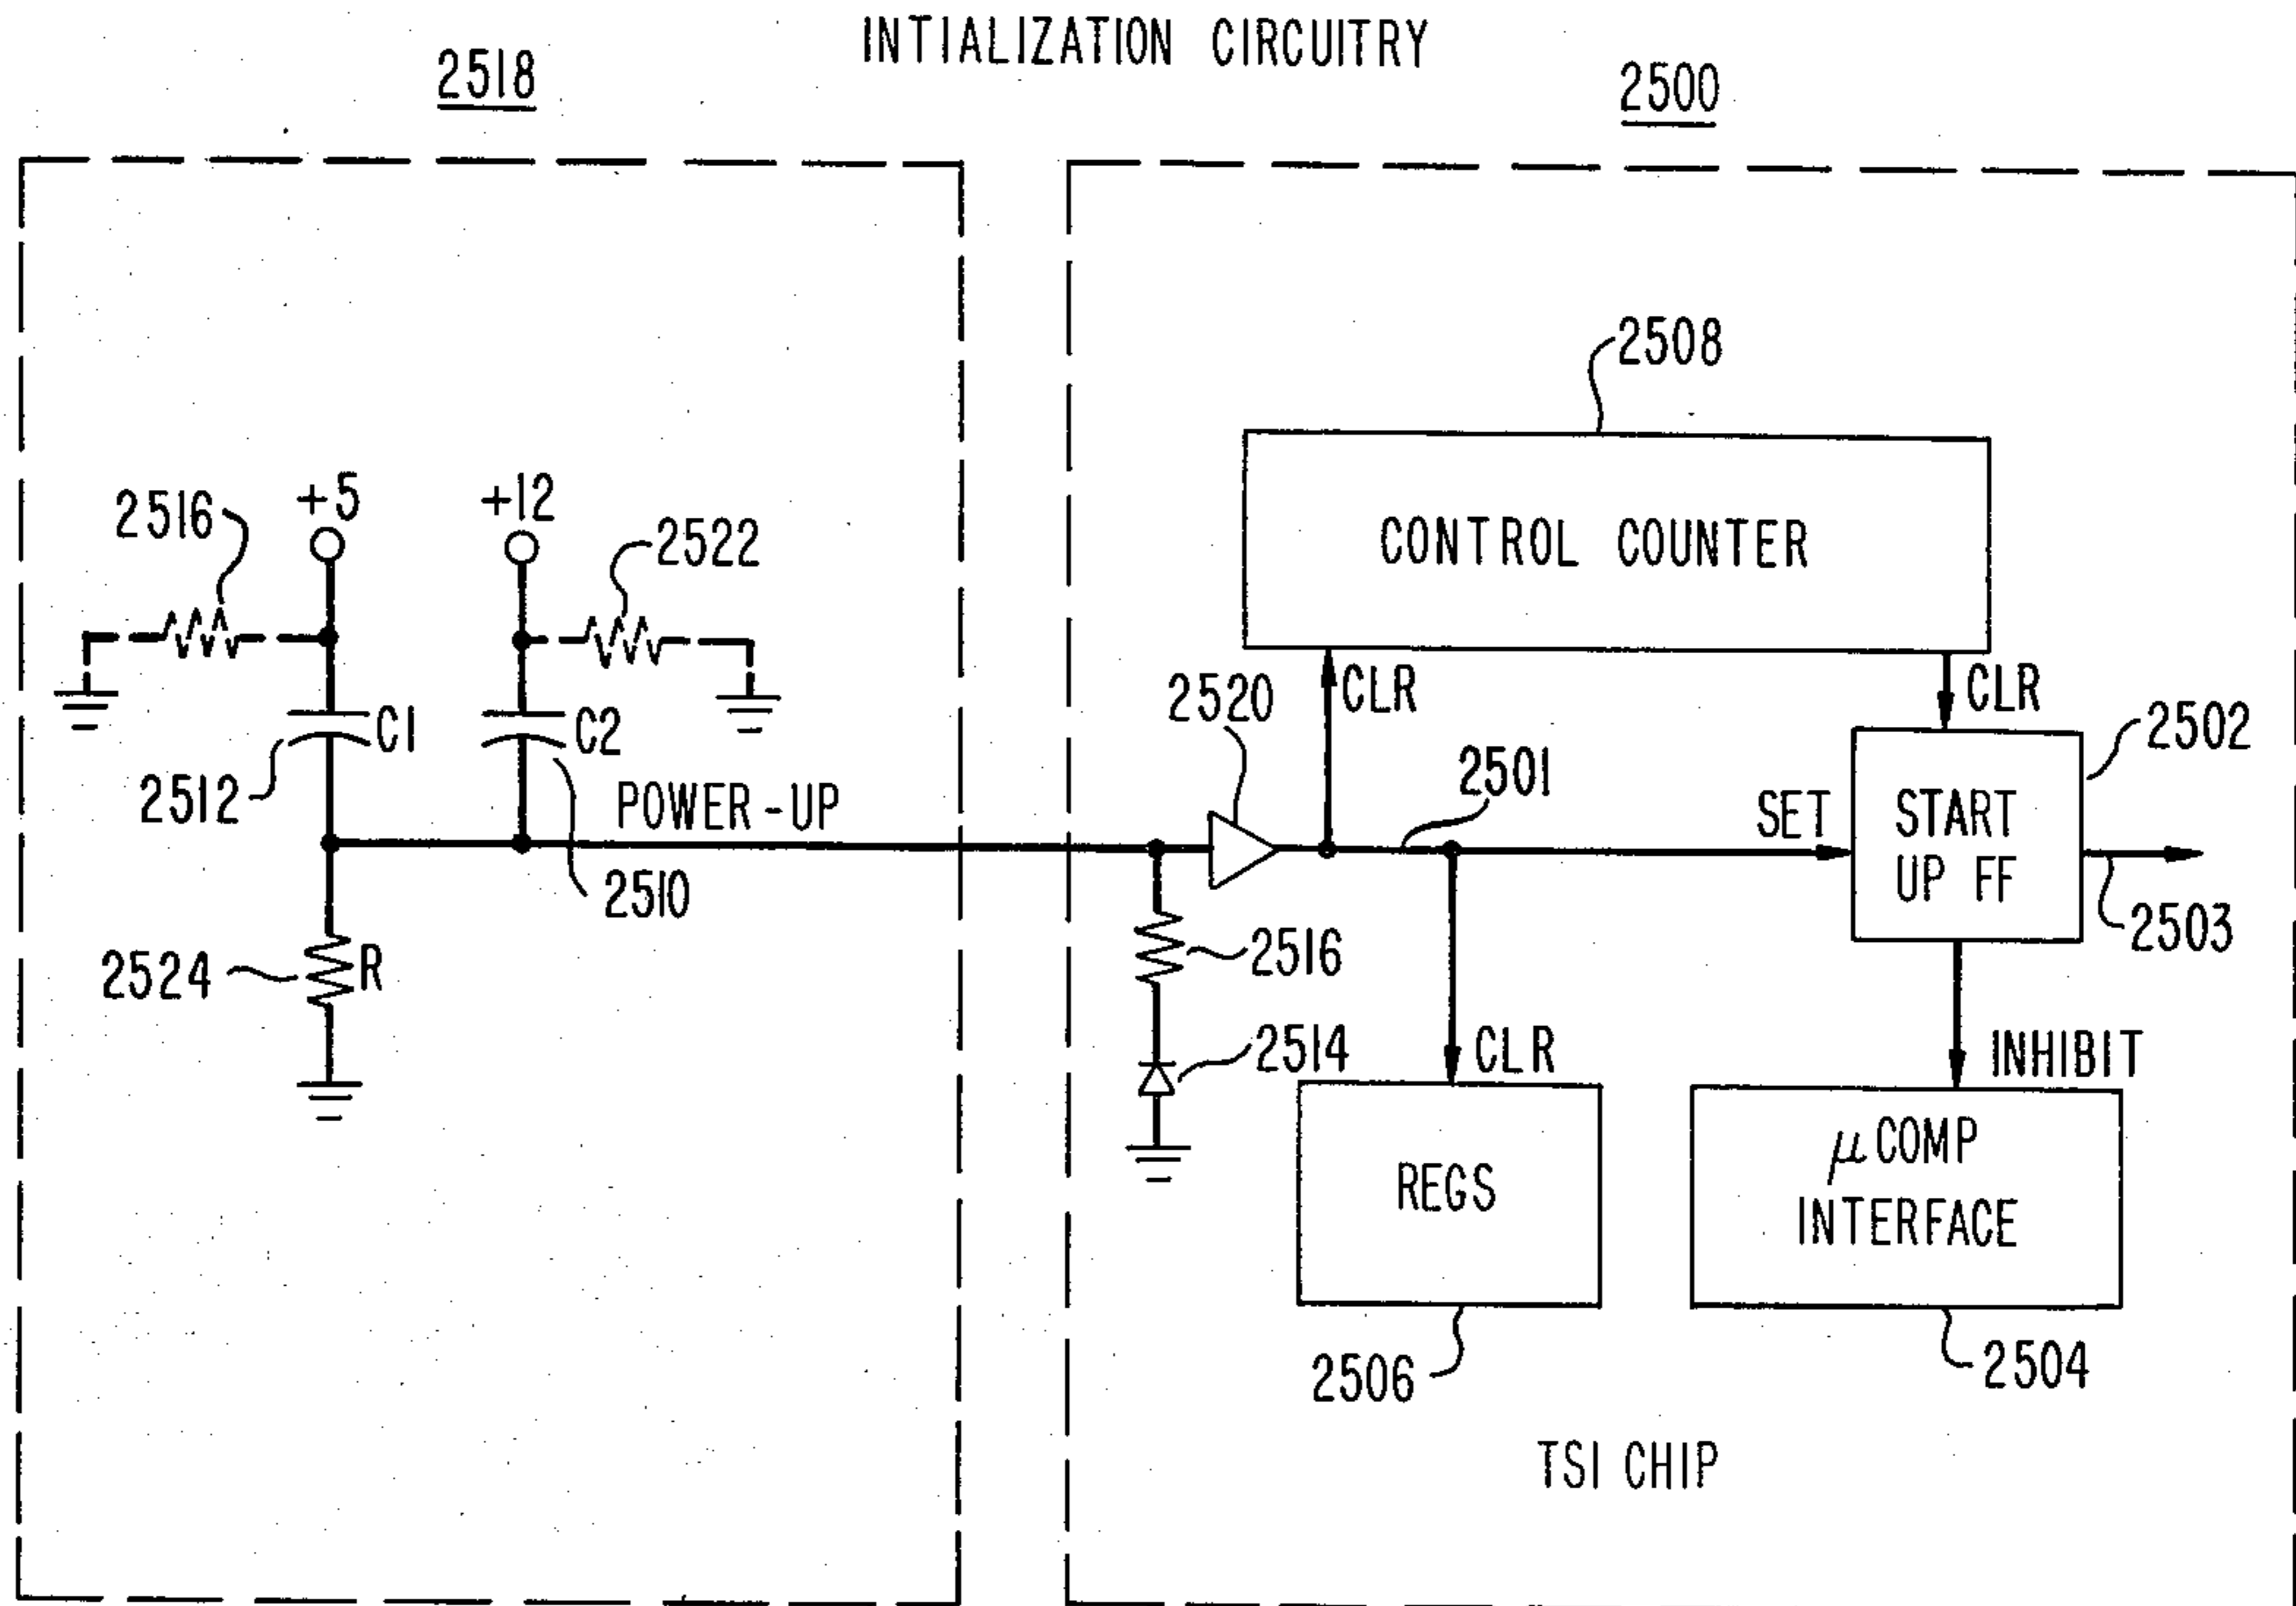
INTIALIZATION CIRCUITRY

2518

2500

2508

CONTROL COUNTER

2516

+5

+12

2522

C1

C2

2512

POWER-UP

2510

2524

R

2520

CLR

CLR

2502

2501

SET

START UP FF

2503

2516

2514

CLR

INHIBIT

REGS

$\mu$ COMP INTERFACE

2506

2504

TSI CHIP